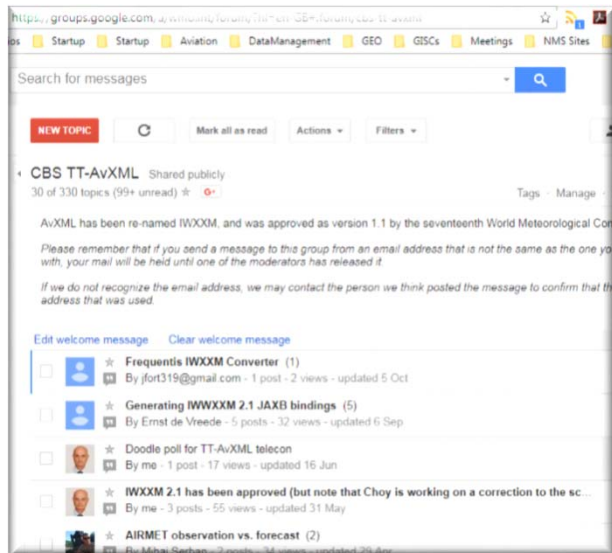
https://groups.google.com/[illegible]/forum/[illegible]

os Startup Startup Aviation DataManagement GEO GISCs Meetings NMS Sites

Search for messages

NEW TOPIC

Mark all as read

Actions

Filters

CBS TT-AvXML Shared publicly

30 of 330 topics (99+ unread)

Tags · Manage ·

AvXML has been re-named IWXXM, and was approved as version 1.1 by the seventeenth World Meteorological Co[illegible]

Please remember that if you send a message to this group from an email address that is not the same as the one y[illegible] with, your mail will be held until one of the moderators has released it.

If we do not recognize the email address, we may contact the person we think posted the message to confirm that address that was used.

Edit welcome message Clear welcome message

Frequentis IWXXM Converter (1)
By jfort319@gmail.com - 1 post - 2 views - updated 5 Oct

Generating IWWXXM 2.1 JAXB bindings (5)
By Ernst de Vreede - 5 posts - 32 views - updated 6 Sep

Doodle poll for TT-AvXML telecon
By me - 1 post - 17 views - updated 16 Jun

IWXXM 2.1 has been approved (but note that Choy is working on a correction to the sc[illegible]
By me - 3 posts - 55 views - updated 31 May

AIRMET observation vs. forecast (2)
By Mihai Serban - 2 posts - 34 views - updated 29 Apr